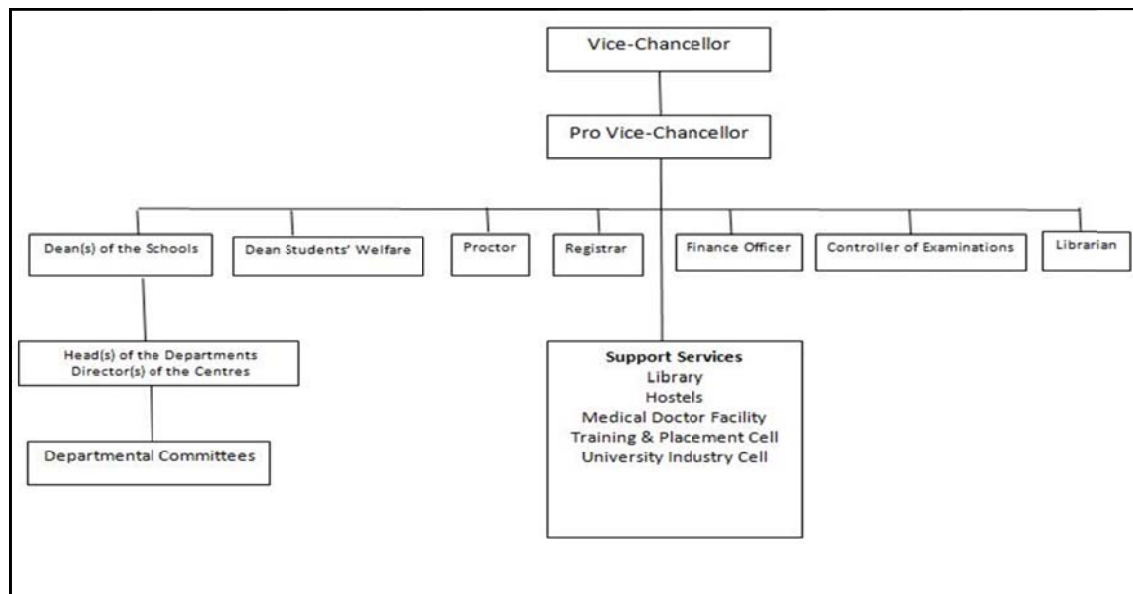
Vice-Chancellor

Pro Vice-Chancellor

Dean(s) of the Schools

Dean Students' Welfare

Proctor

Registrar

Finance Officer

Controller of Examinations

Librarian

Head(s) of the Departments
Director(s) of the Centres

Departmental Committees

Support Services
Library
Hostels
Medical Doctor Facility
Training & Placement Cell
University Industry Cell